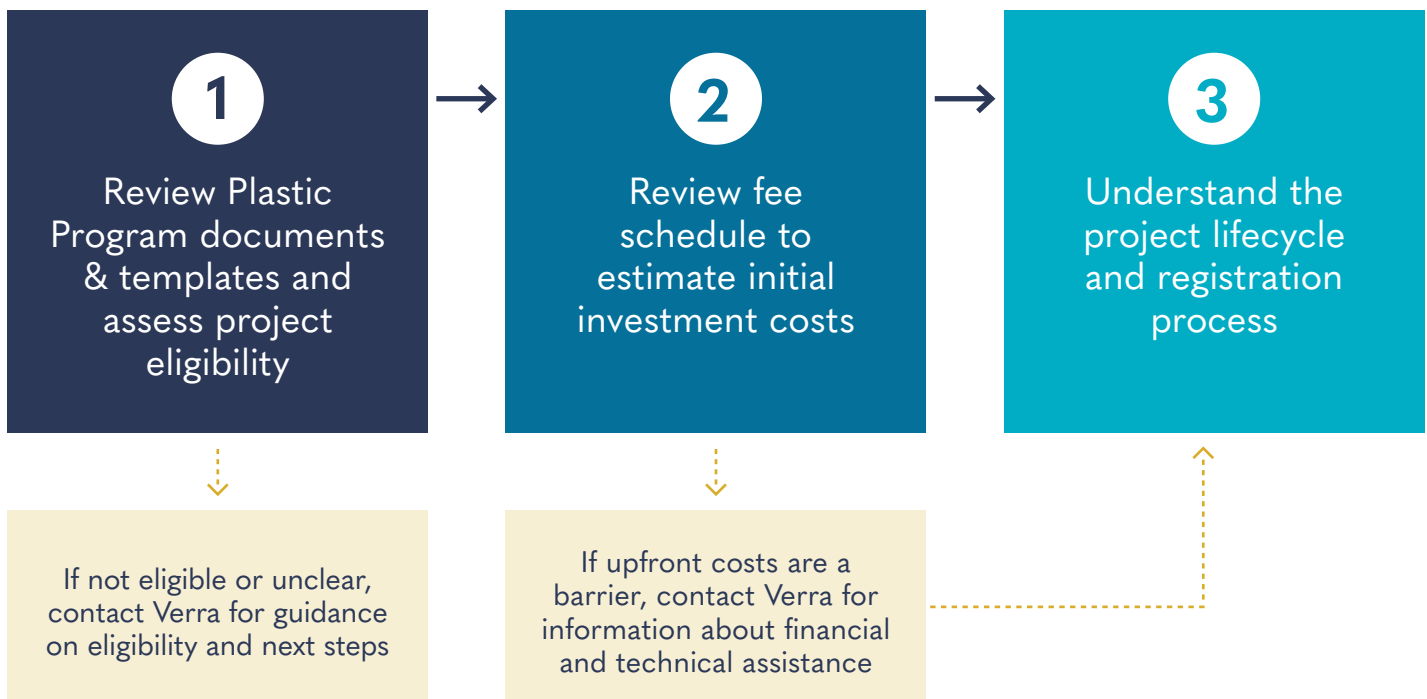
1

Review Plastic Program documents & templates and assess project eligibility

2

Review fee schedule to estimate initial investment costs

3

Understand the project lifecycle and registration process

If not eligible or unclear, contact Verra for guidance on eligibility and next steps

If upfront costs are a barrier, contact Verra for information about financial and technical assistance